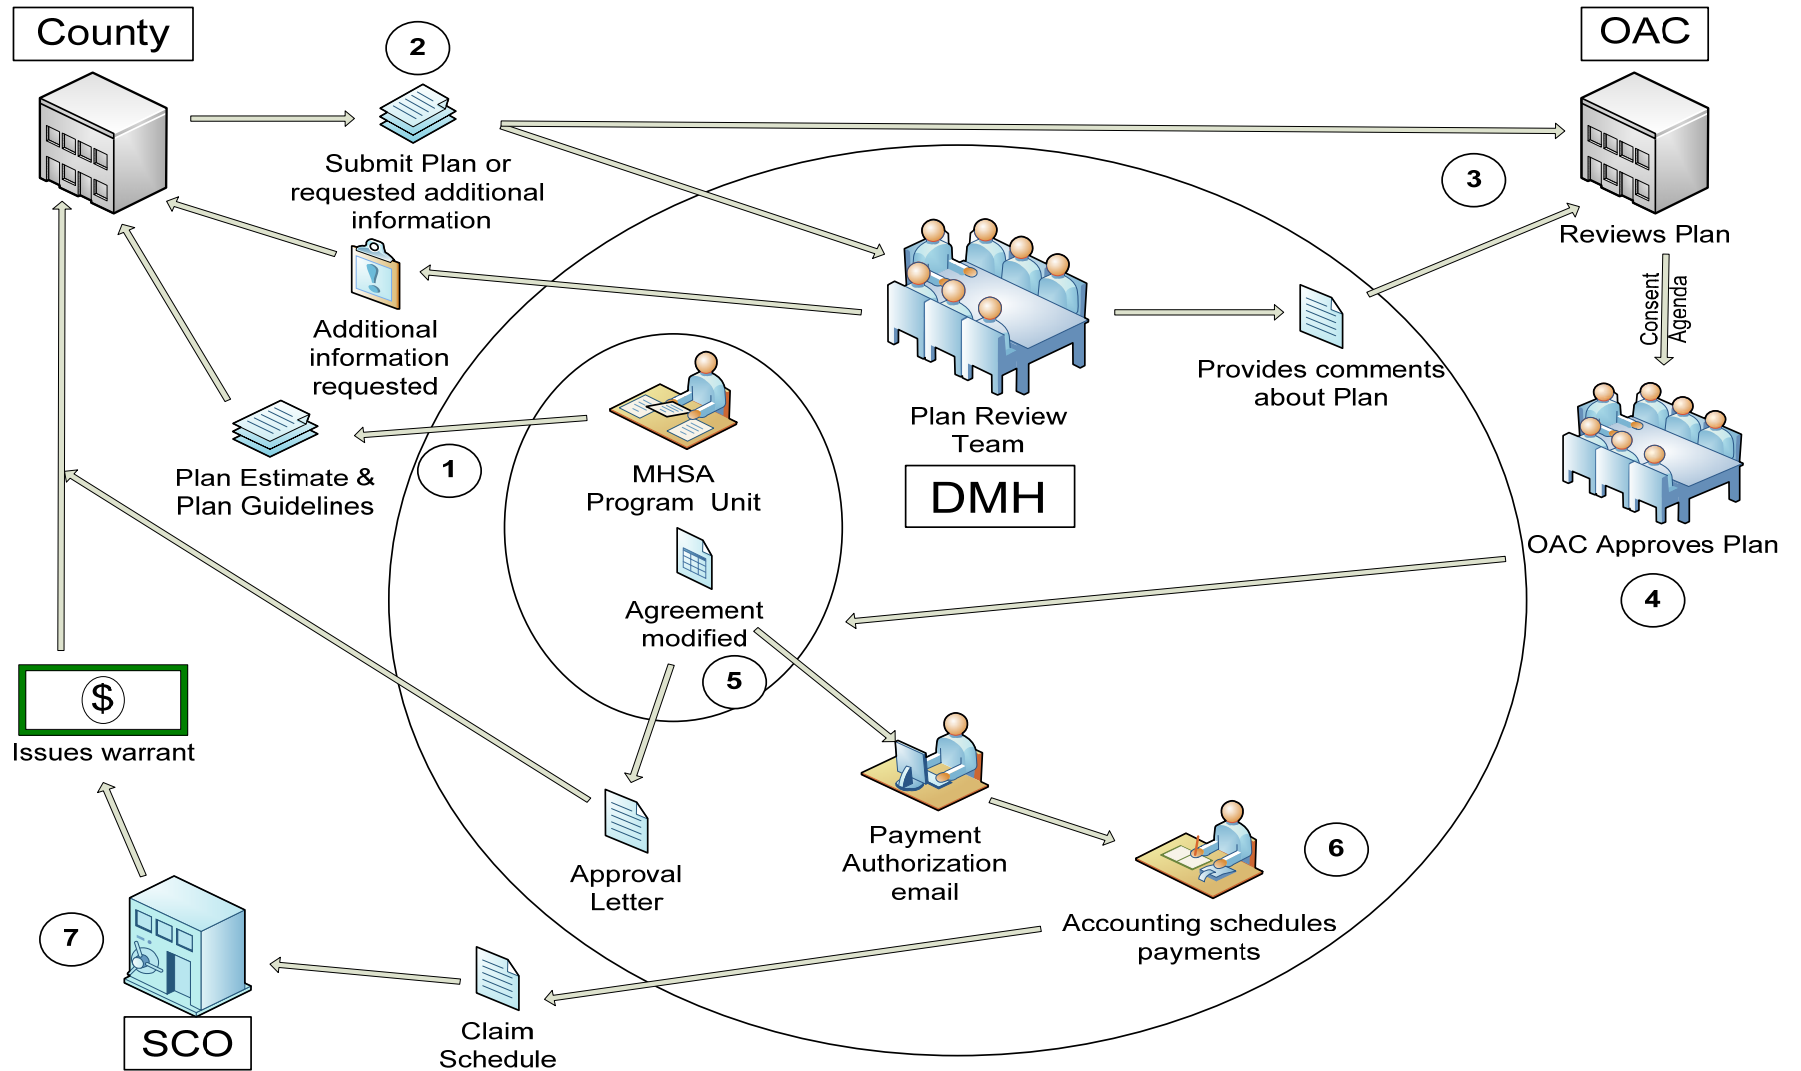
County

2

Submit Plan or requested additional information

OAC

3

Reviews Plan

Consent Agenda

Additional information requested

Plan Review Team

DMH

Provides comments about Plan

Plan Estimate & Plan Guidelines

1

MHSA Program Unit

Agreement modified

5

OAC Approves Plan

4

$

Issues warrant

Approval Letter

Payment Authorization email

6

Accounting schedules payments

7

SCO

Claim Schedule